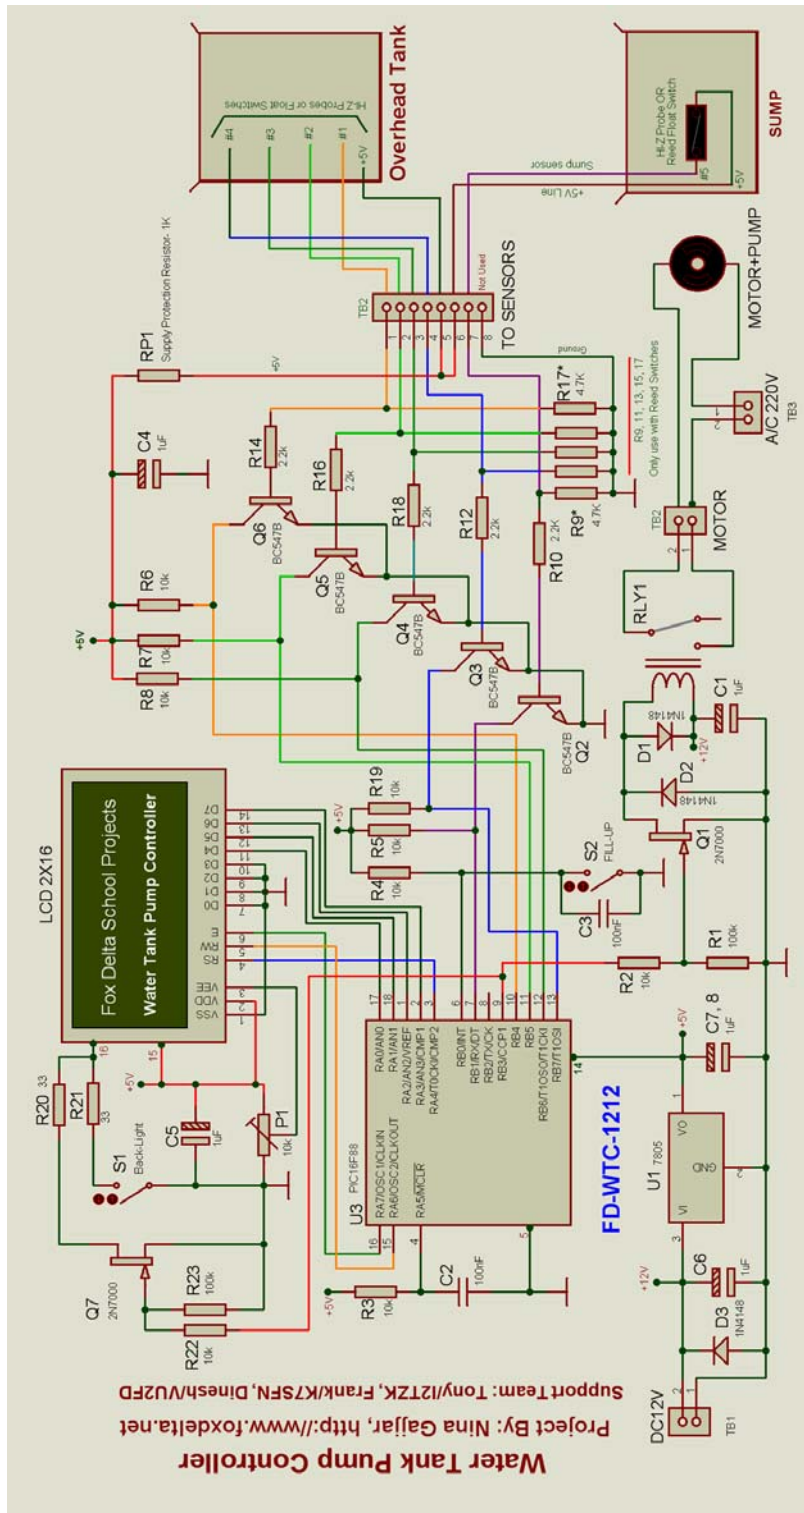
Water Tank Pump Controller
Project By: Nina Gajjar, http://www.foxdelta.net
Support Team: Tony/I2TZK, Frank/K7SFN, Dinesh/VU2FD

LCD 2X16
Fox Delta School Projects
Water Tank Pump Controller
VSS VDD VEE RS RW E D0 D1 D2 D3 D4 D5 D6 D7
1 2 3 4 5 6 7 8 9 10 11 12 13 14
15 16

R20 33
R21 33
S1 Back-Light
C5 1uF
P1 10k
+5V
Q7 2N7000
R23 100k
R22 10k
R3 10k
C2 100nF
+5V

U3 PIC16F88
RA7/OSC1/CLKIN 16
RA6/OSC2/CLKOUT 15
RA5/MCLR 4
RA0/AN0 17
RA1/AN1 18
RA2/AN2/VREF 1
RA3/AN3/CMP1 2
RA4/T0CKI/CMP2 3
RB0/INT 6
RB1/RX/DT 7
RB2/TX/CK 8
RB3/CCP1 9
RB4 10
RB5 11
RB6/T1OSO/T1CKI 12
RB7/T1OSI 13
5
14
FD-WTC-1212

U1 7805
VI 3
VO 1
GND 2
C7, 8 1uF
C6 1uF
+12V
D3 1N4148
DC12V
TB1
1 2
+5V

R19 10k
R5 10k
R4 10k
+5V
S2 FILL-UP
C3 100nF
R2 10k
R1 100k
Q1 2N7000
D2 1N4148
D1 1N4148
+12V
C1 1uF
RLY1
TB2
MOTOR
1 2
A/C 220V
TB3
MOTOR+PUMP

R8 10k
R7 10k
R6 10k
+5V
Q2 BC547B
Q3 BC547B
Q4 BC547B
Q5 BC547B
Q6 BC547B
R10 2.2K
R12 2.2k
R18 2.2k
R16 2.2k
R14 2.2k
C4 1uF
RP1 Supply Protection Resistor, 1K
+5V
R9* 4.7K
R17* 4.7K
R9, 11, 13, 15, 17
Only use with Reed Switches
Ground

TB2
1 2 3 4 5 6 7 8
Not Used
TO SENSORS
Sump sensor
+5V Line

Overhead Tank
Hi-Z Probes or Float Switches
#4 #3 #2 #1 +5V

SUMP
Hi-Z Probe OR Reed Float Switch
#5 +5V